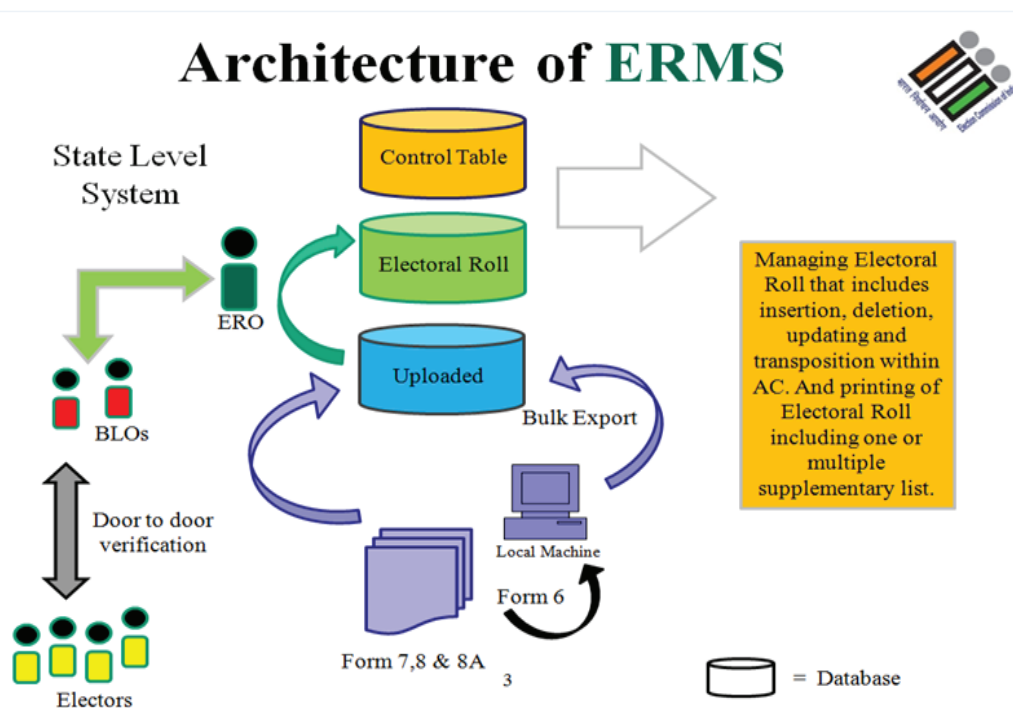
Architecture of ERMS

State Level System

Control Table

Electoral Roll

Uploaded

ERO

BLOs

Bulk Export

Managing Electoral Roll that includes insertion, deletion, updating and transposition within AC. And printing of Electoral Roll including one or multiple supplementary list.

Door to door verification

Local Machine

Form 6

Form 7,8 & 8A

3

Electors

= Database